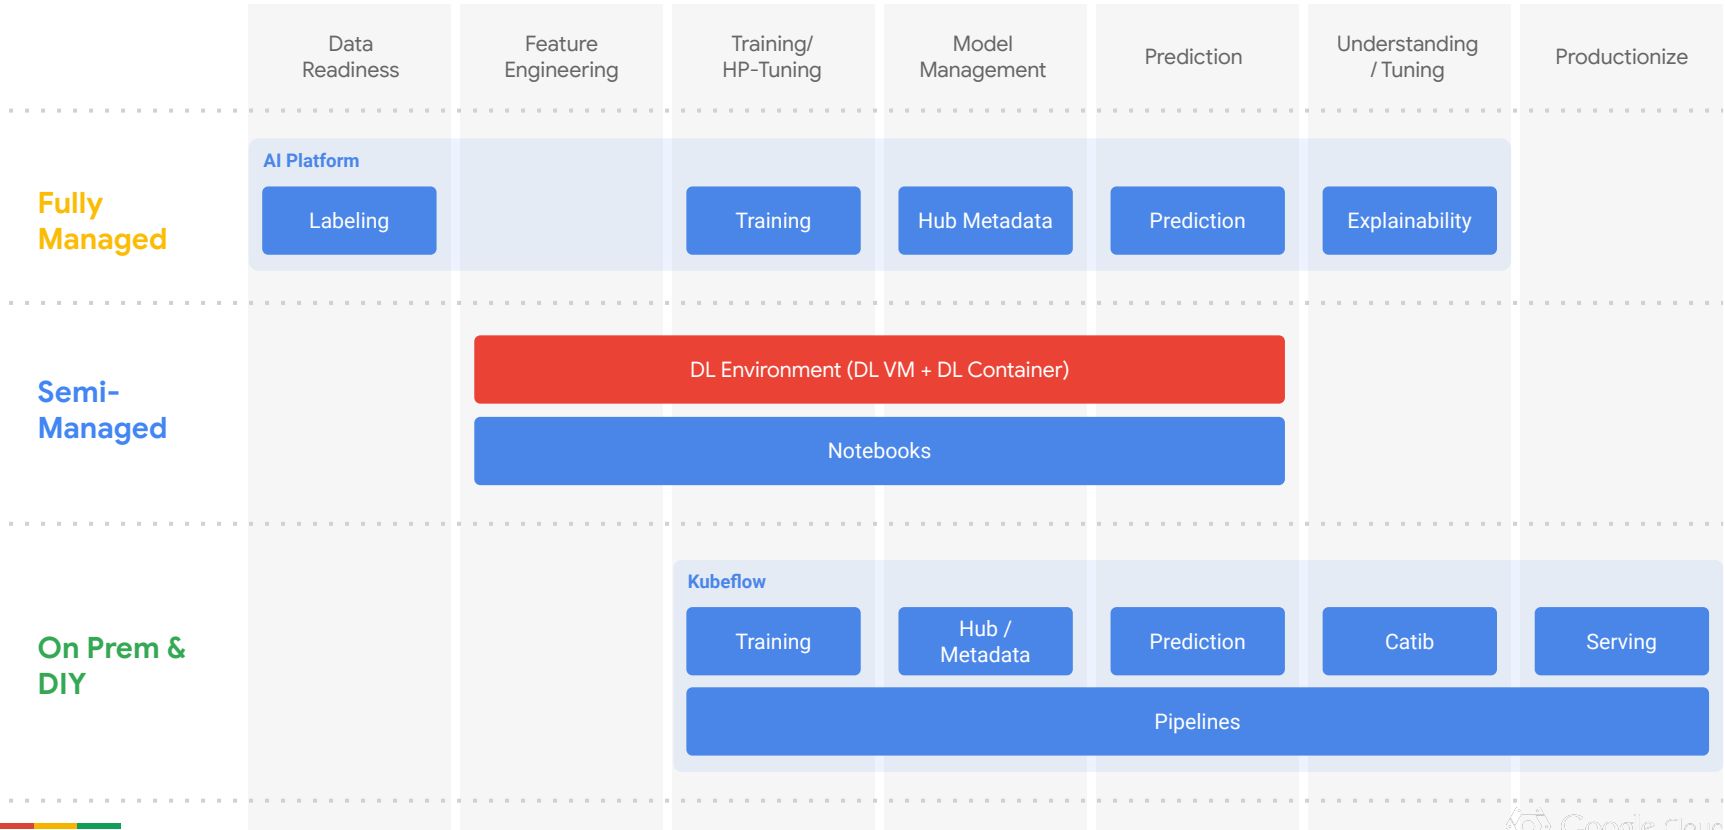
| | Data Readiness | Feature Engineering | Training/ HP-Tuning | Model Management | Prediction | Understanding / Tuning | Productionize |
|---|---|---|---|---|---|---|---|

Fully Managed

AI Platform

Labeling

Training

Hub Metadata

Prediction

Explainability

Semi-Managed

DL Environment (DL VM + DL Container)

Notebooks

On Prem & DIY

Kubeflow

Training

Hub / Metadata

Prediction

Catib

Serving

Pipelines

Google Cloud